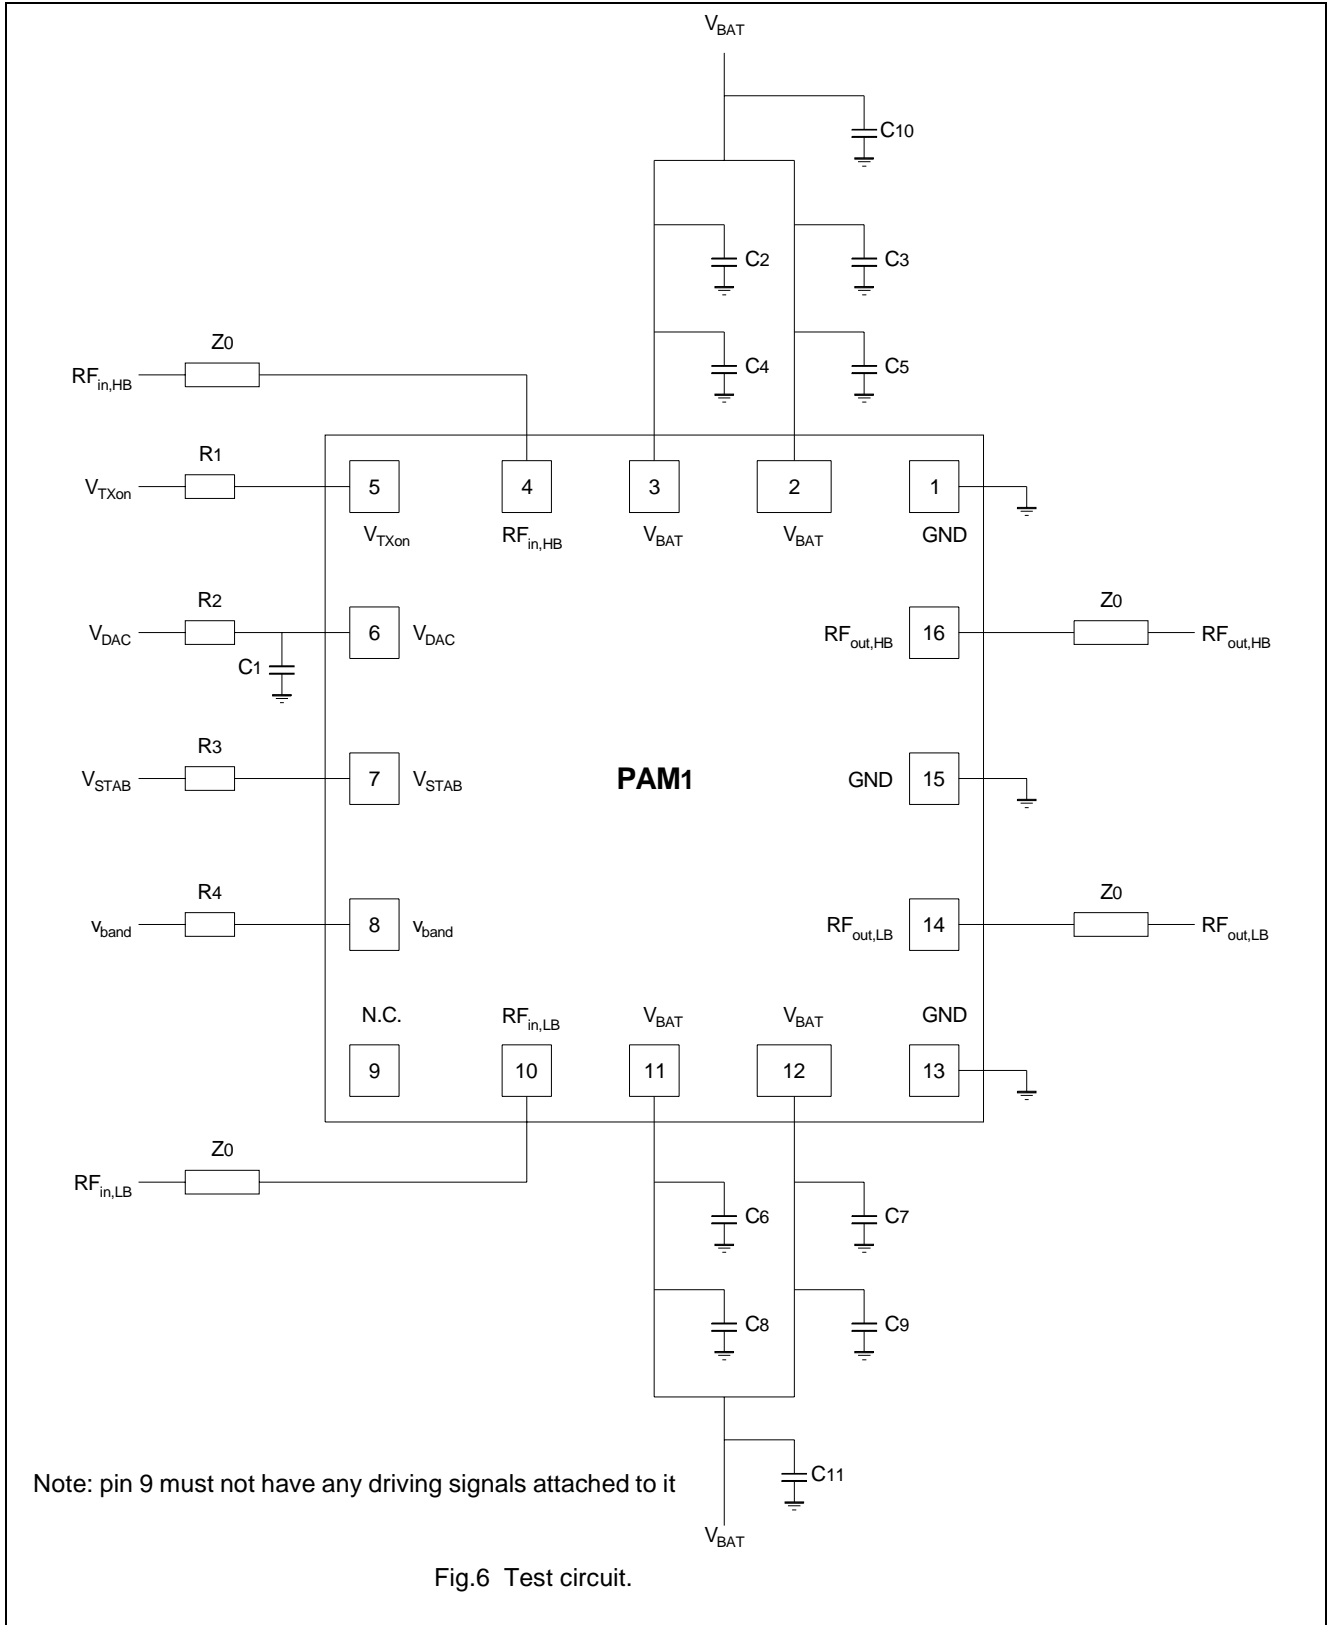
$V_{BAT}$

C10

C2

C3

C4

C5

Z0

$RF_{in,HB}$

R1

$V_{TXon}$

5

4

3

2

1

$V_{TXon}$

$RF_{in,HB}$

$V_{BAT}$

$V_{BAT}$

GND

R2

$V_{DAC}$

6

$V_{DAC}$

C1

$RF_{out,HB}$

16

Z0

$RF_{out,HB}$

R3

$V_{STAB}$

7

$V_{STAB}$

PAM1

GND

15

R4

$v_{band}$

8

$v_{band}$

$RF_{out,LB}$

14

Z0

$RF_{out,LB}$

N.C.

$RF_{in,LB}$

$V_{BAT}$

$V_{BAT}$

GND

9

10

11

12

13

Z0

$RF_{in,LB}$

C6

C7

C8

C9

C11

Note: pin 9 must not have any driving signals attached to it

$V_{BAT}$

Fig.6 Test circuit.